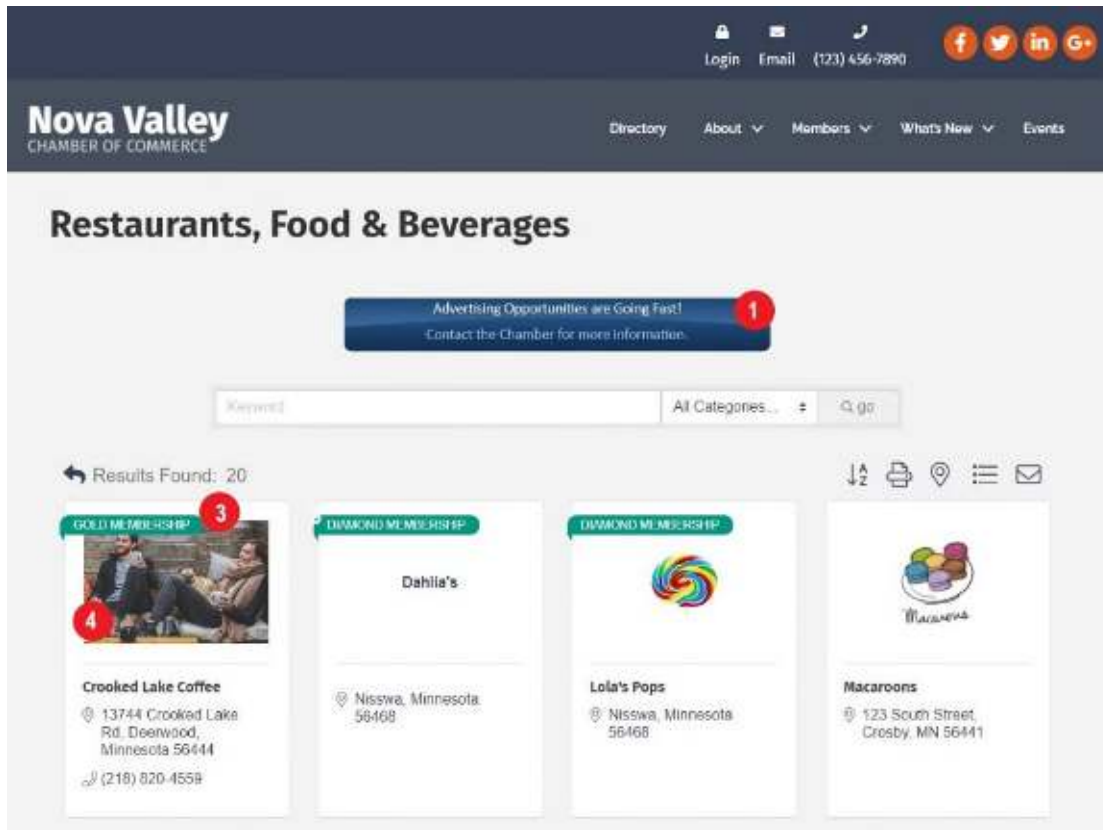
Login Email (123) 456-7890

f in G+

Nova Valley
CHAMBER OF COMMERCE

Directory About Members What's New Events

Restaurants, Food & Beverages

Advertising Opportunities are Going Fast!
Contact the Chamber for more information.

1

Keyword

All Categories...

go

Results Found: 20

GOLD MEMBERSHIP

3

4

Crooked Lake Coffee

13744 Crooked Lake Rd, Deerwood, Minnesota 56444

(218) 820-4559

DIAMOND MEMBERSHIP

Dahlia's

Nisswa, Minnesota 56468

DIAMOND MEMBERSHIP

Lola's Pops

Nisswa, Minnesota 56468

Macaroons

Macaroons

123 South Street, Crosby, MN 56441